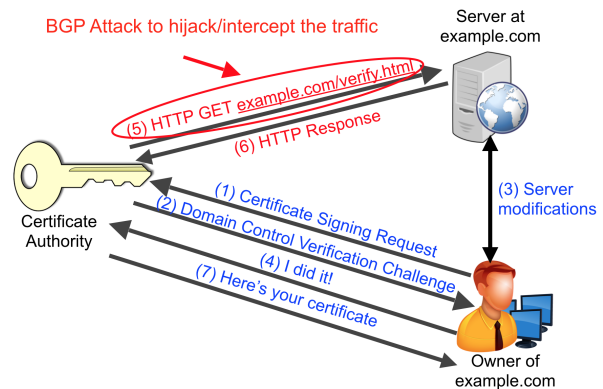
BGP Attack to hijack/intercept the traffic

Server at example.com

(5) HTTP GET example.com/verify.html

(6) HTTP Response

Certificate Authority

(1) Certificate Signing Request

(2) Domain Control Verification Challenge

(3) Server modifications

(4) I did it!

(7) Here's your certificate

Owner of example.com